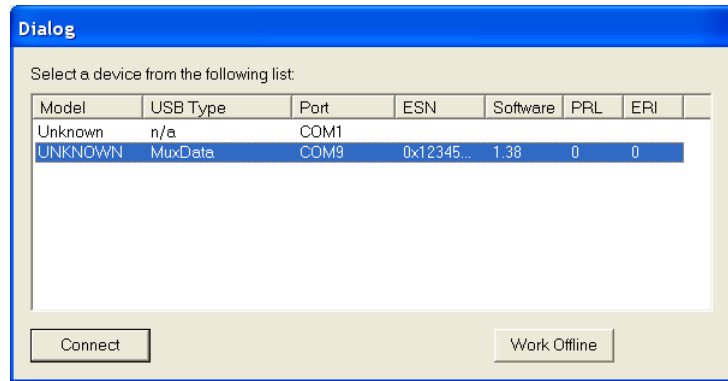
Dialog

Select a device from the following list:

| Model | USB Type | Port | ESN | Software | PRL | ERI |
|---|---|---|---|---|---|---|
| Unknown | n/a | COM1 | | | | |
| UNKNOWN | MuxData | COM9 | 0x12345... | 1.38 | 0 | 0 |

Connect

Work Offline